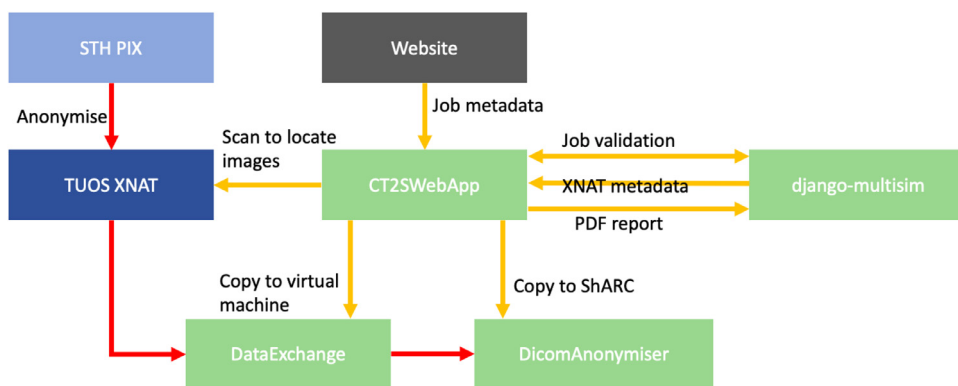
STH PIX

Website

Anonymise

Job metadata

Scan to locate images

Job validation

TUOS XNAT

CT2SWebApp

XNAT metadata

django-multisim

PDF report

Copy to virtual machine

Copy to ShARC

DataExchange

DicomAnonymiser